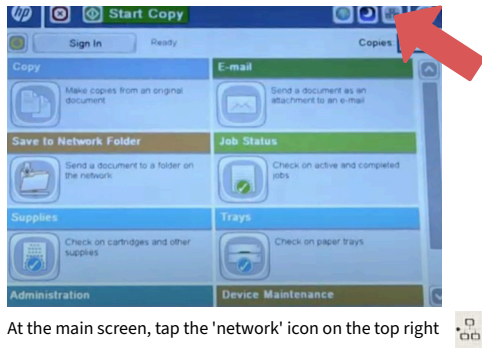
hp

Start Copy

Sign In

Ready

Copies

Copy

Make copies from an original document

E-mail

Send a document as an attachment to an e-mail

Save to Network Folder

Send a document to a folder on the network

Job Status

Check on active and completed jobs

Supplies

Check on cartridges and other supplies

Trays

Check on paper trays

Administration

Device Maintenance

At the main screen, tap the 'network' icon on the top right